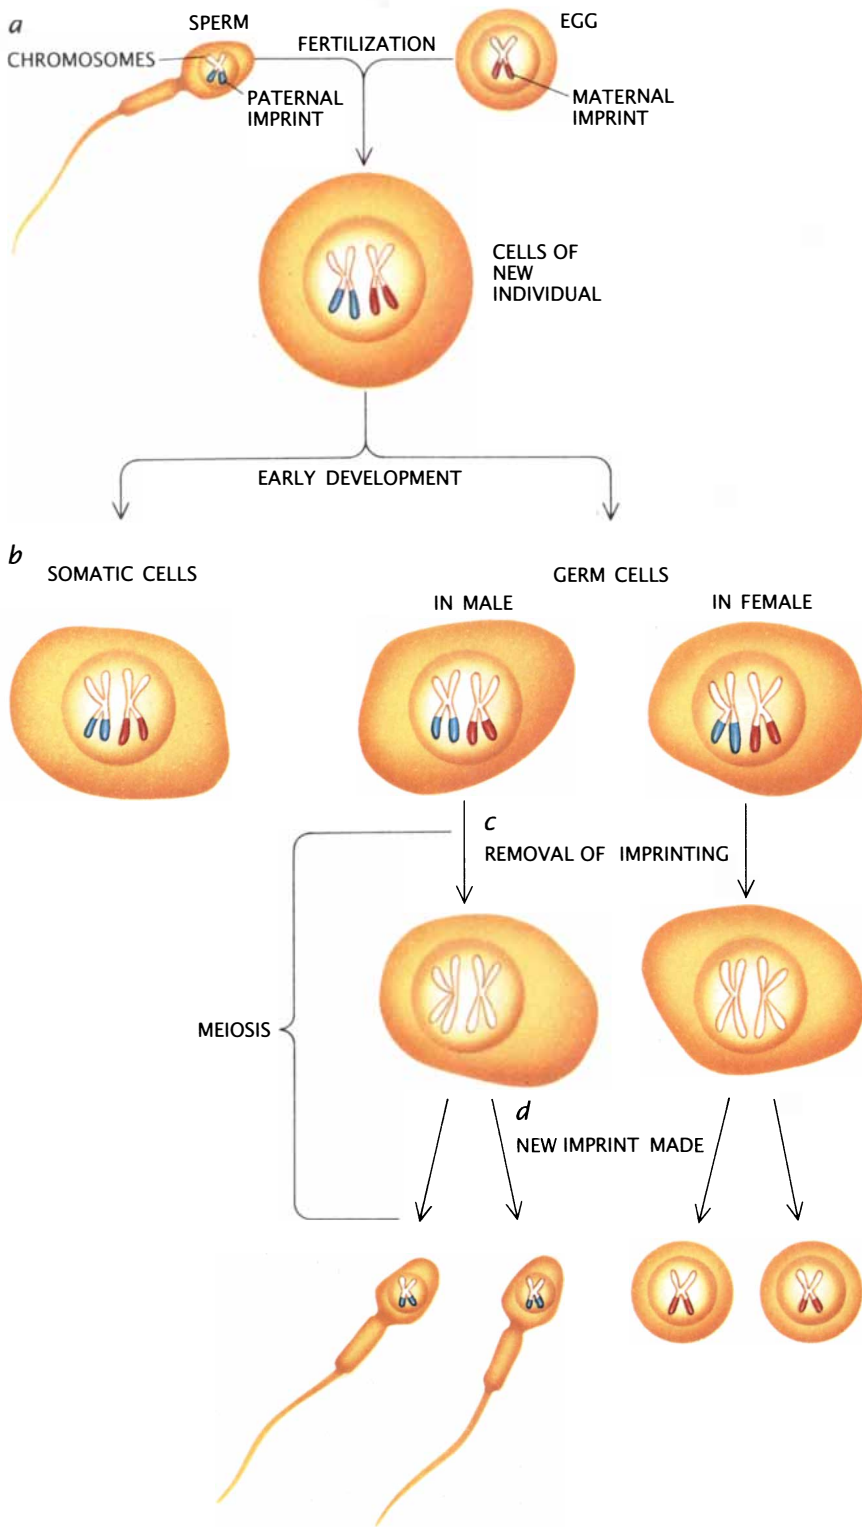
a

SPERM

CHROMOSOMES

PATERNAL IMPRINT

FERTILIZATION

EGG

MATERNAL IMPRINT

CELLS OF NEW INDIVIDUAL

EARLY DEVELOPMENT

b

SOMATIC CELLS

GERM CELLS

IN MALE

IN FEMALE

c

REMOVAL OF IMPRINTING

MEIOSIS

d

NEW IMPRINT MADE